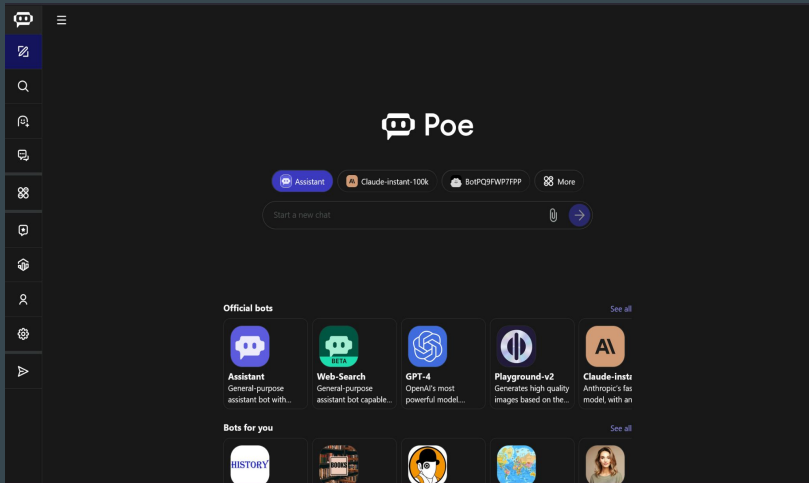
Poe

Assistant
Claude-instant-100k
BotPQ9FWP7FPP
More

Start a new chat

Official bots
See all

BETA

Assistant
General-purpose assistant bot with...

Web-Search
General-purpose assistant bot capable...

GPT-4
OpenAI's most powerful model...

Playground-v2
Generates high quality images based on the...

Claude-insta
Anthropic's fas model, with an

Bots for you
See all

HISTORY

BOOKS